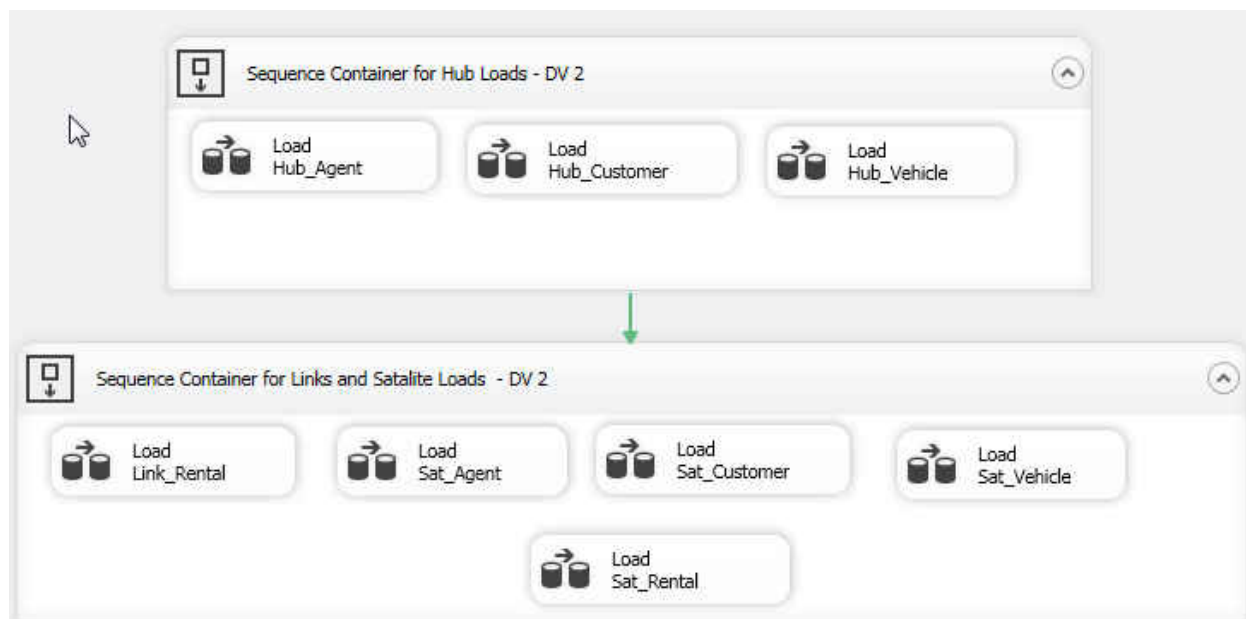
Sequence Container for Hub Loads - DV 2

Load Hub_Agent

Load Hub_Customer

Load Hub_Vehicle

Sequence Container for Links and Satalite Loads - DV 2

Load Link_Rental

Load Sat_Agent

Load Sat_Customer

Load Sat_Vehicle

Load Sat_Rental